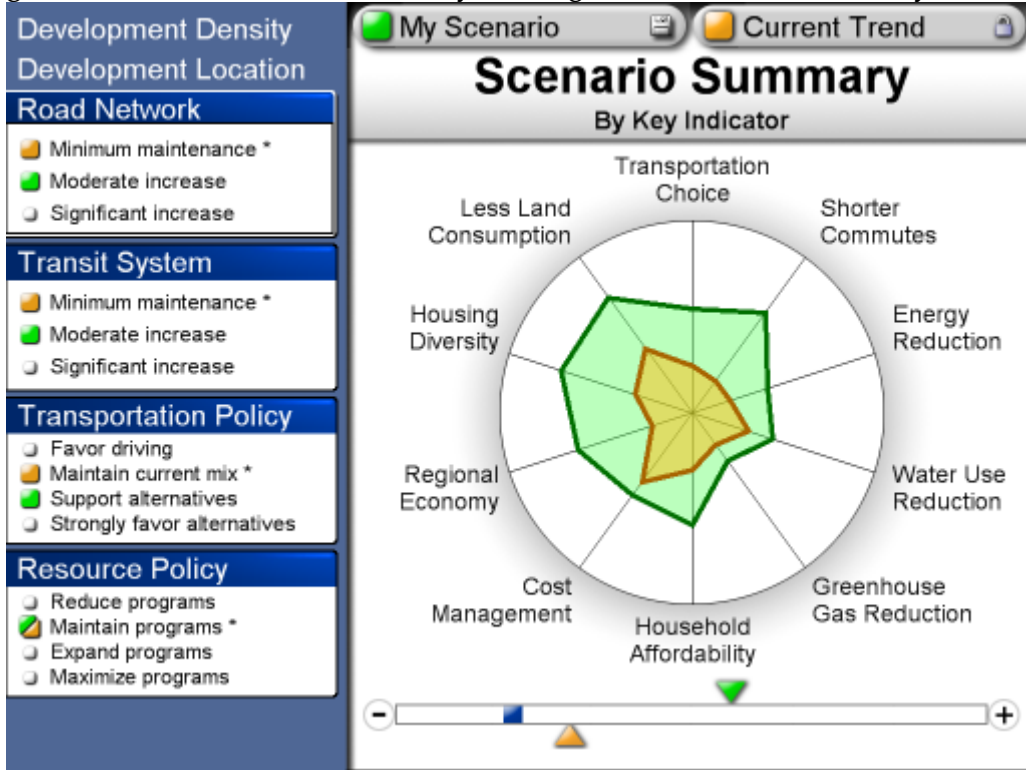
Development Density
Development Location

Road Network
Minimum maintenance *
Moderate increase
Significant increase

Transit System
Minimum maintenance *
Moderate increase
Significant increase

Transportation Policy
Favor driving
Maintain current mix *
Support alternatives
Strongly favor alternatives

Resource Policy
Reduce programs
Maintain programs *
Expand programs
Maximize programs

My Scenario
Current Trend

Scenario Summary
By Key Indicator

Transportation Choice
Shorter Commutes
Energy Reduction
Water Use Reduction
Greenhouse Gas Reduction
Household Affordability
Cost Management
Regional Economy
Housing Diversity
Less Land Consumption

-
+